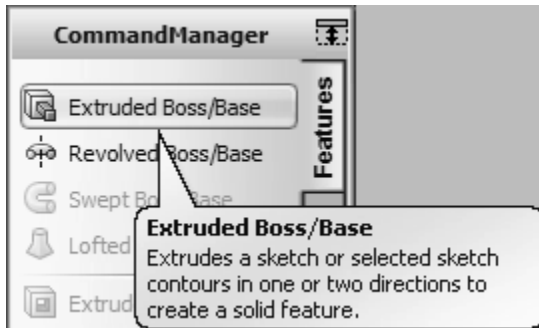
CommandManager

Features

Extruded Boss/Base

Revolved Boss/Base

Swept Bo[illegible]ase

Lofted

Extrud

Extruded Boss/Base

Extrudes a sketch or selected sketch contours in one or two directions to create a solid feature.